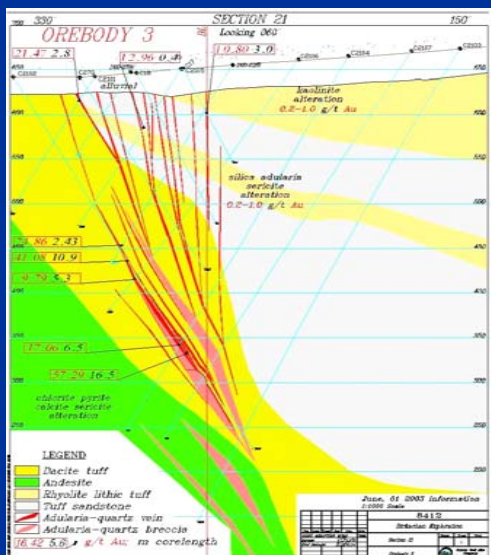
330 SECTION 21 150

OREBODY 3

Looking 060

21.47 2.8

12.96 0.8

10.80 3.0

alluvial

kaolinite alteration
0.2-1.0 g/t Au

silica adularia sericite alteration
0.2-1.0 g/t Au

28.86 2.43

41.08 10.9

9.79 5.3

17.06 6.5

37.29 16.5

chlorite pyrite calcite sericite alteration

LEGEND
Dacite tuff
Andesite
Rhyolite lithic tuff
Tuff sandstone
Adularia-quartz vein
Adularia-quartz breccia
16.42 5.6 g/t Au; m corelength

June, 01 2003 Information

8412

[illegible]